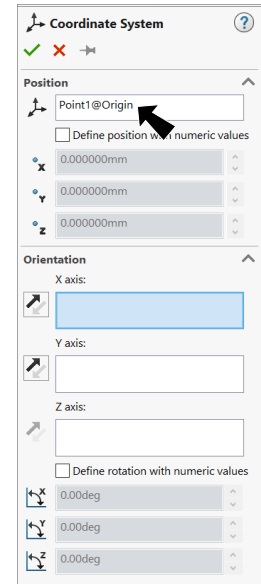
Coordinate System

Position

Point1@Origin

Define position with numeric values

X 0.000000mm

Y 0.000000mm

Z 0.000000mm

Orientation

X axis:

Y axis:

Z axis:

Define rotation with numeric values

X 0.00deg

Y 0.00deg

Z 0.00deg